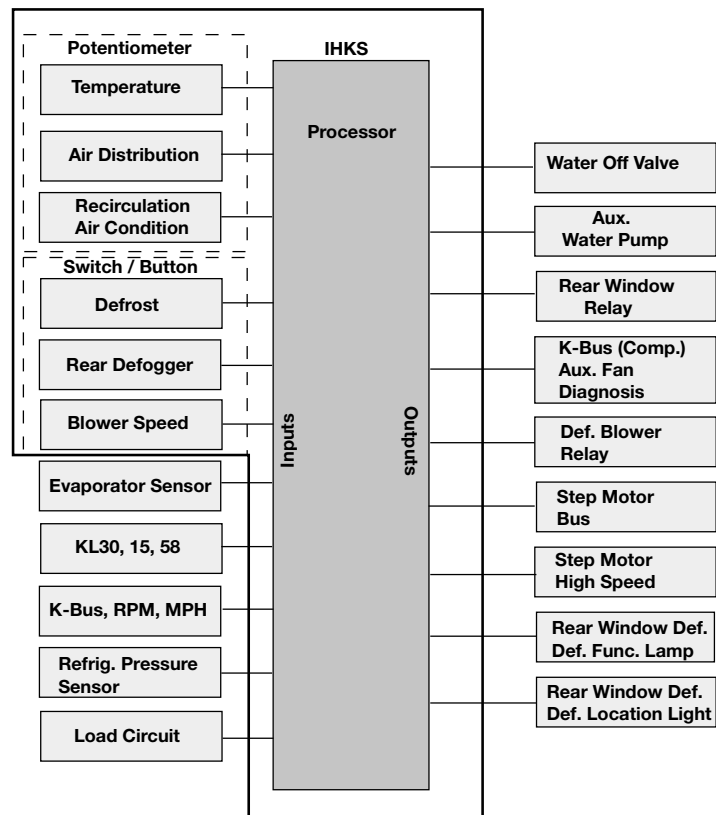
Potentiometer

Temperature

Air Distribution

Recirculation
Air Condition

Switch / Button

Defrost

Rear Defogger

Blower Speed

Evaporator Sensor

KL30, 15, 58

K-Bus, RPM, MPH

Refrig. Pressure
Sensor

Load Circuit

IHKS

Processor

Inputs

Outputs

Water Off Valve

Aux.
Water Pump

Rear Window
Relay

K-Bus (Comp.)
Aux. Fan
Diagnosis

Def. Blower
Relay

Step Motor
Bus

Step Motor
High Speed

Rear Window Def.
Def. Func. Lamp

Rear Window Def.
Def. Location Light